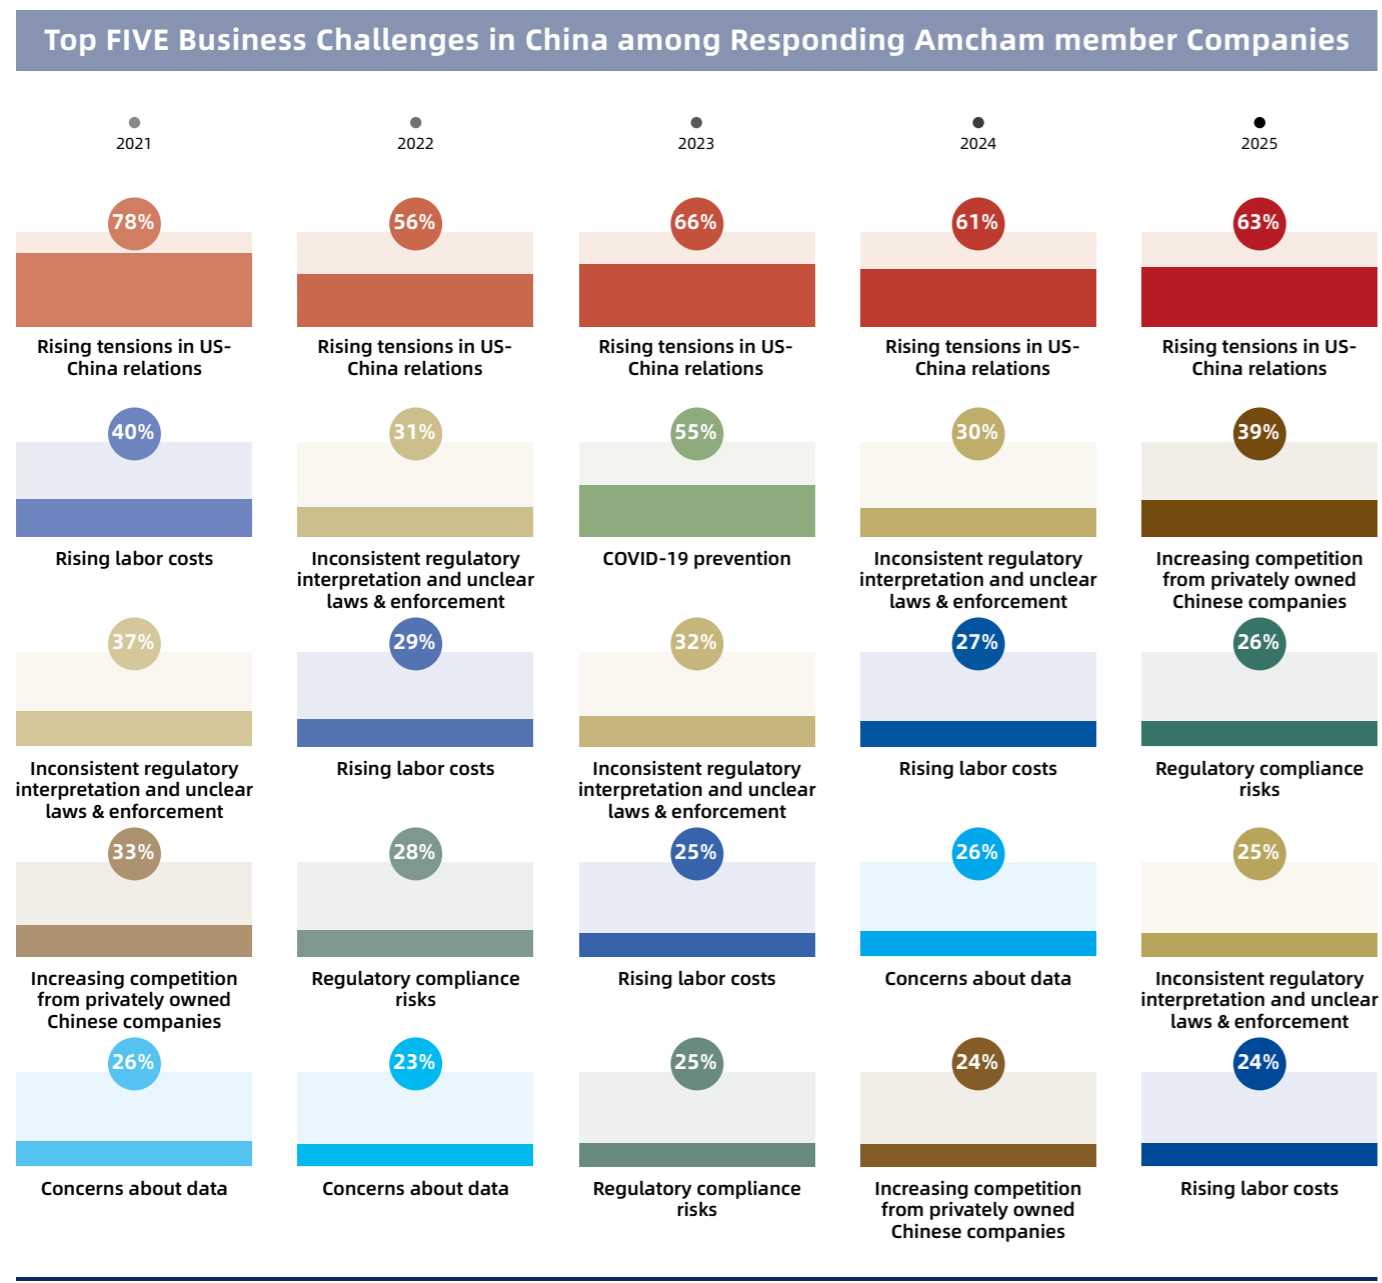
Top FIVE Business Challenges in China among Responding Amcham member Companies

2021

78%
Rising tensions in US-China relations

40%
Rising labor costs

37%
Inconsistent regulatory interpretation and unclear laws & enforcement

33%
Increasing competition from privately owned Chinese companies

26%
Concerns about data

2022

56%
Rising tensions in US-China relations

31%
Inconsistent regulatory interpretation and unclear laws & enforcement

29%
Rising labor costs

28%
Regulatory compliance risks

23%
Concerns about data

2023

66%
Rising tensions in US-China relations

55%
COVID-19 prevention

32%
Inconsistent regulatory interpretation and unclear laws & enforcement

25%
Rising labor costs

25%
Regulatory compliance risks

2024

61%
Rising tensions in US-China relations

30%
Inconsistent regulatory interpretation and unclear laws & enforcement

27%
Rising labor costs

26%
Concerns about data

24%
Increasing competition from privately owned Chinese companies

2025

63%
Rising tensions in US-China relations

39%
Increasing competition from privately owned Chinese companies

26%
Regulatory compliance risks

25%
Inconsistent regulatory interpretation and unclear laws & enforcement

24%
Rising labor costs